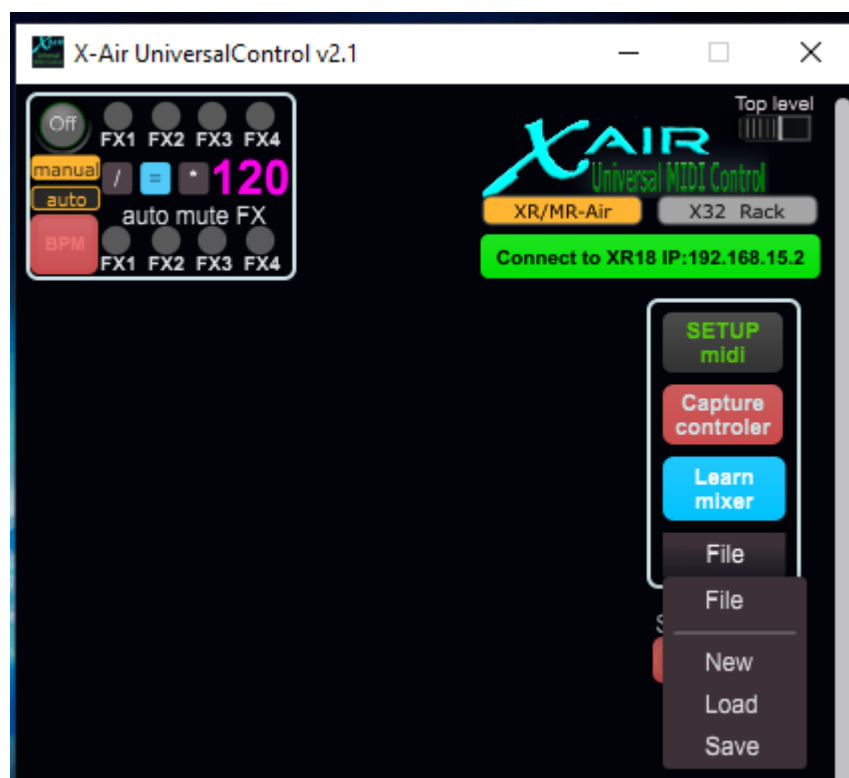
X-Air UniversalControl v2.1

Off FX1 FX2 FX3 FX4
manual
auto
/ = * 120
auto mute FX
BPM
FX1 FX2 FX3 FX4

Top level

XAIR
Universal MIDI Control

XR/MR-Air
X32 Rack

Connect to XR18 IP:192.168.15.2

SETUP midi

Capture controler

Learn mixer

File

File
New
Load
Save